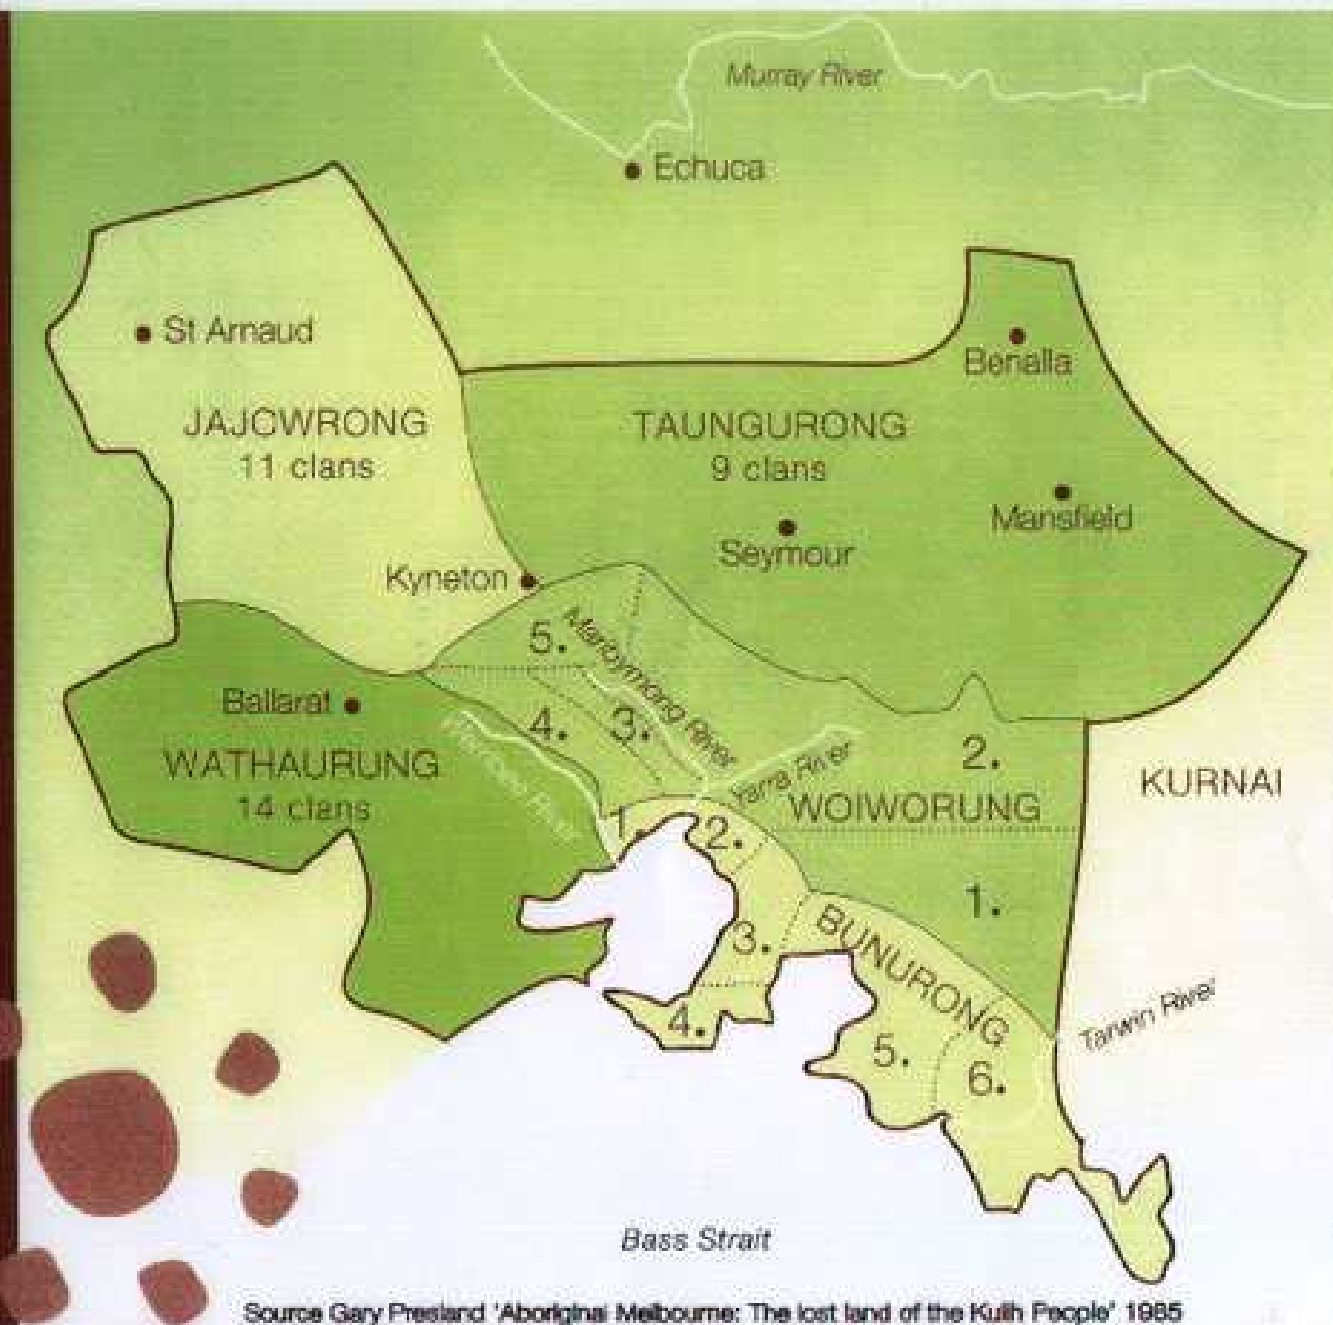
Murray River

Echuca

St Arnaud

Benalla

JAJOWRONG
11 clans

TAUNGURONG
9 clans

Mansfield

Seymour

Kyneton

5.

Maribyrnong River

Ballarat

4.

3.

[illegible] River

Yarra River

2.

WATHAURUNG
14 clans

KURNAI

WOIWORUNG

1.

2.

1.

3.

BUNURONG

4.

Tarwin River

5.

6.

Bass Strait

Source Gary Presland 'Aboriginal Melbourne: The lost land of the Kulin People' 1985